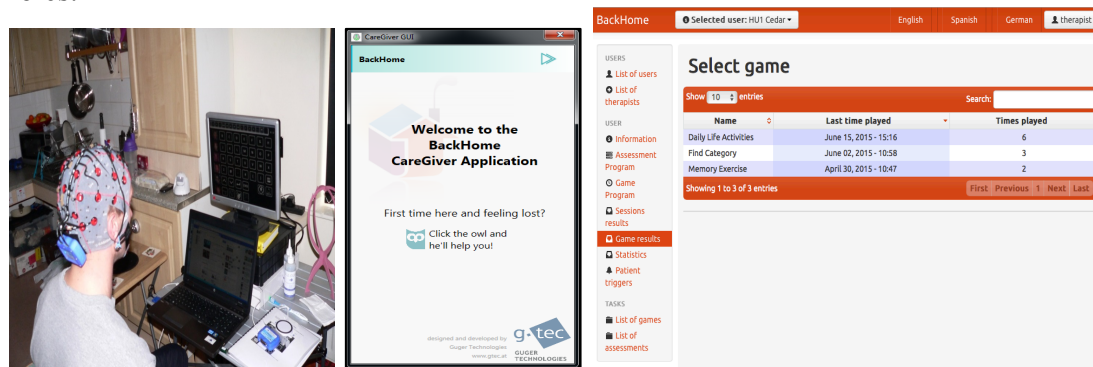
CareGiver GUI

BackHome

Welcome to the BackHome CareGiver Application

First time here and feeling lost?

Click the owl and he'll help you!

designed and developed by Guger Technologies www.gtec.at

g.tec GUGER TECHNOLOGIES

BackHome
Selected user: HU1 Cedar
English Spanish German therapist

USERS
List of users
List of therapists
USER
Information
Assessment Program
Game Program
Sessions results
Game results
Statistics
Patient triggers
TASKS
List of games
List of assessments

Select game

Show 10 entries
Search:

| Name | Last time played | Times played |
|---|---|---|
| Daily Life Activities | June 15, 2015 - 15:16 | 6 |
| Find Category | June 02, 2015 - 10:58 | 3 |
| Memory Exercise | April 30, 2015 - 10:47 | 2 |

Showing 1 to 3 of 3 entries
First Previous 1 Next Last